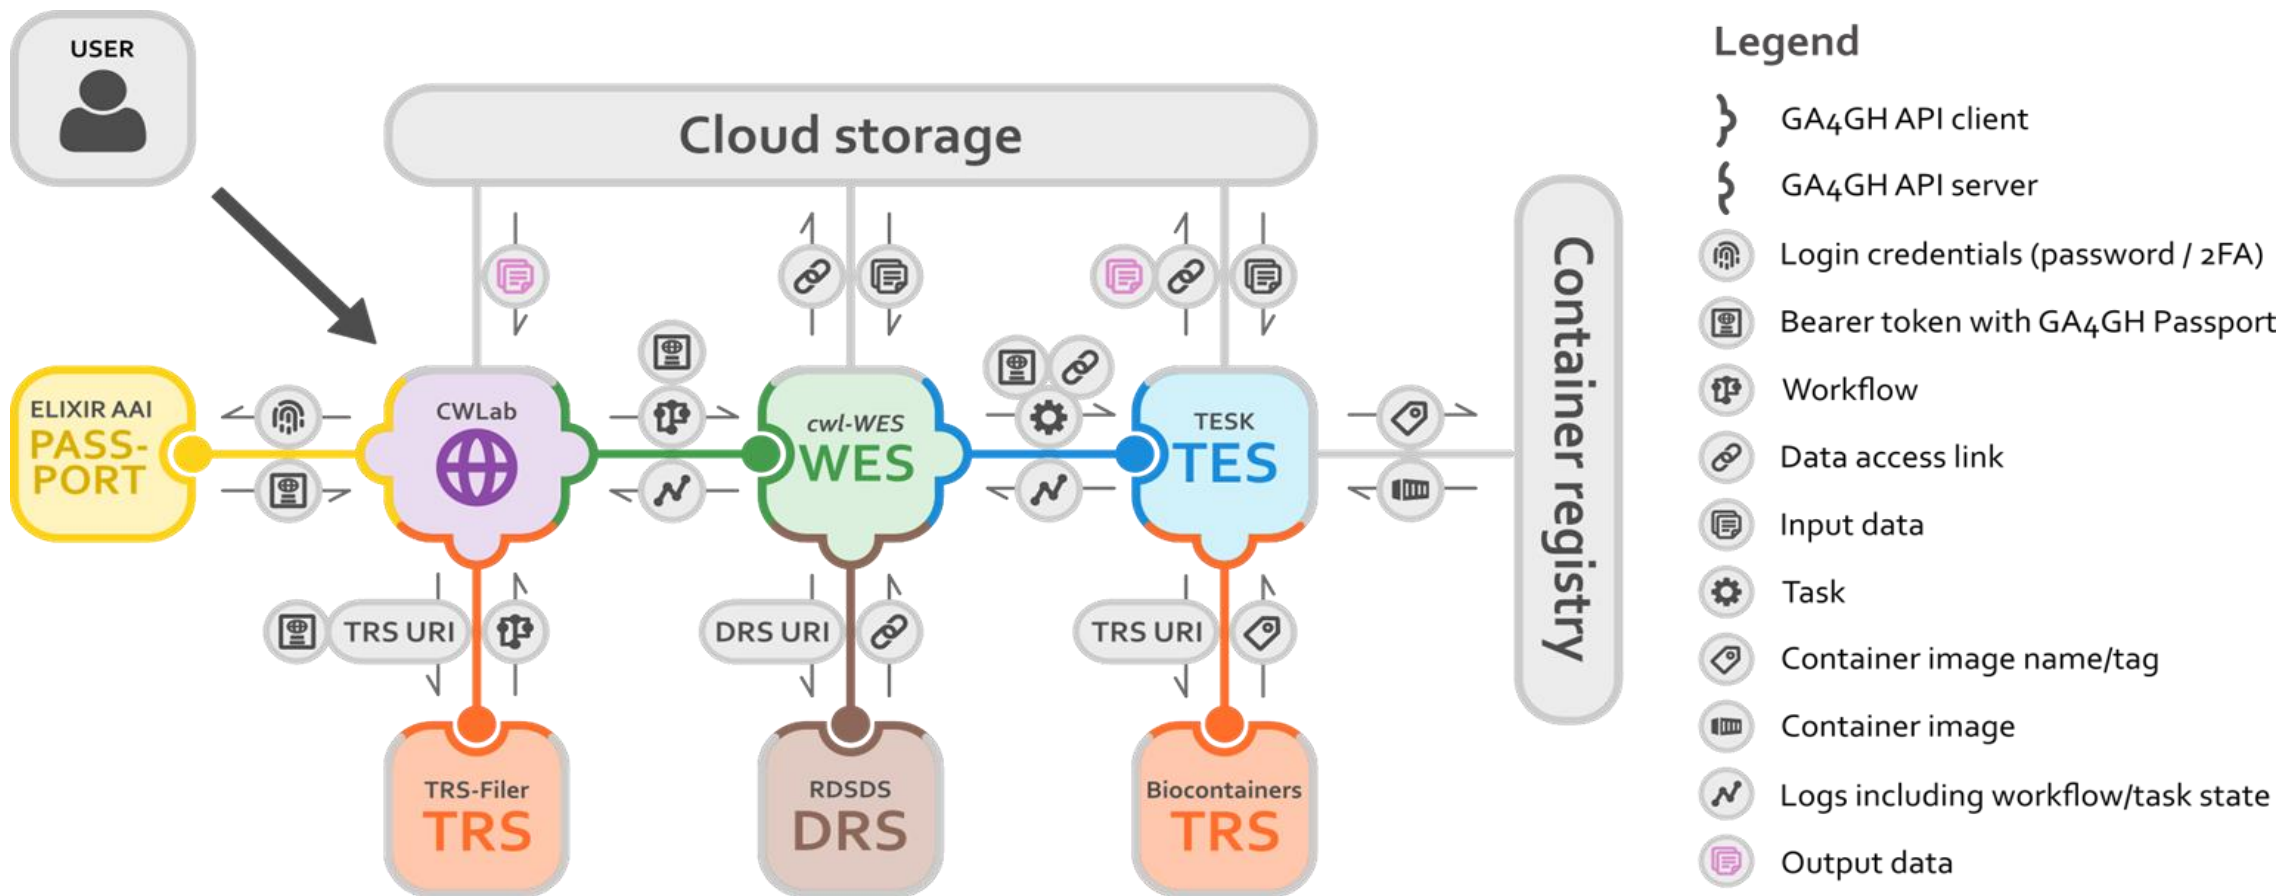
USER

Cloud storage

ELIXIR AAI
PASS-PORT

CWLab

cwl-WES
WES

TESK
TES

Container registry

TRS URI

DRS URI

TRS URI

TRS-Filer
TRS

RDSDS
DRS

Biocontainers
TRS

Legend

GA4GH API client

GA4GH API server

Login credentials (password / 2FA)

Bearer token with GA4GH Passport

Workflow

Data access link

Input data

Task

Container image name/tag

Container image

Logs including workflow/task state

Output data